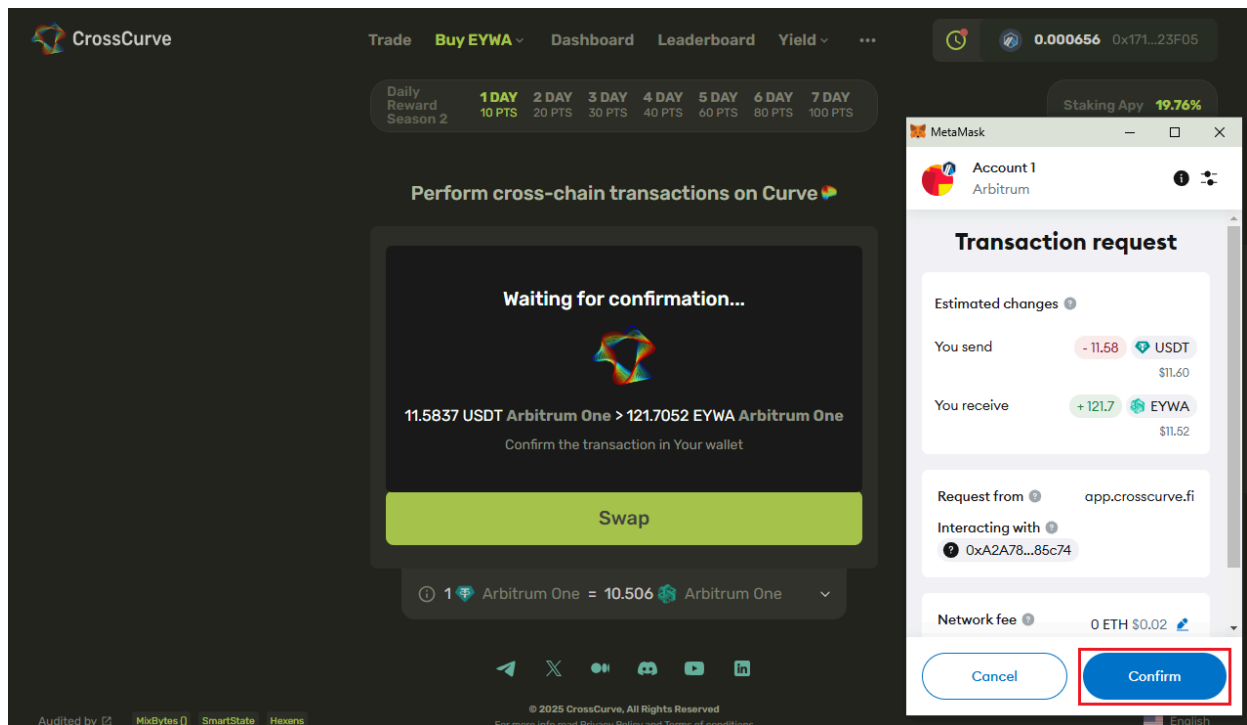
CrossCurve

Trade Buy EYWA Dashboard Leaderboard Yield ···

0.000656 0x171...23F05

Daily Reward Season 2

1 DAY 10 PTS
2 DAY 20 PTS
3 DAY 30 PTS
4 DAY 40 PTS
5 DAY 60 PTS
6 DAY 80 PTS
7 DAY 100 PTS

Staking Apy 19.76%

Perform cross-chain transactions on Curve

Waiting for confirmation...

11.5837 USDT Arbitrum One > 121.7052 EYWA Arbitrum One

Confirm the transaction in Your wallet

Swap

1 Arbitrum One = 10.506 Arbitrum One

Audited by MixBytes() SmartState Hexens

© 2025 CrossCurve, All Rights Reserved

For more info read Privacy Policy and Terms of conditions

English

MetaMask

Account 1
Arbitrum

Transaction request

Estimated changes

You send - 11.58 USDT
$11.60

You receive + 121.7 EYWA
$11.52

Request from app.crosscurve.fi

Interacting with
0xA2A78...85c74

Network fee 0 ETH $0.02

Cancel

Confirm